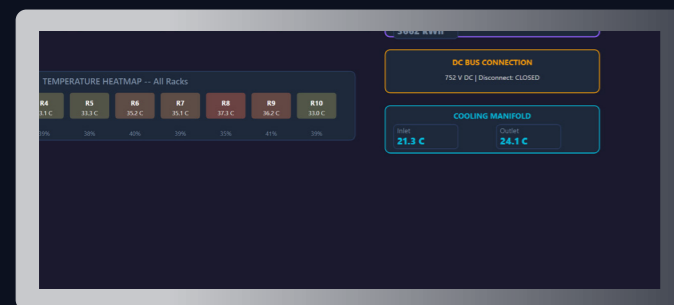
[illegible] kWh

DC BUS CONNECTION

752 V DC | Disconnect: CLOSED

TEMPERATURE HEATMAP -- All Racks

R4
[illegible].1 C
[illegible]9%

R5
33.3 C
38%

R6
35.2 C
40%

R7
35.1 C
39%

R8
37.3 C
35%

R9
36.2 C
41%

R10
33.0 C
39%

COOLING MANIFOLD

Inlet
21.3 C

Outlet
24.1 C